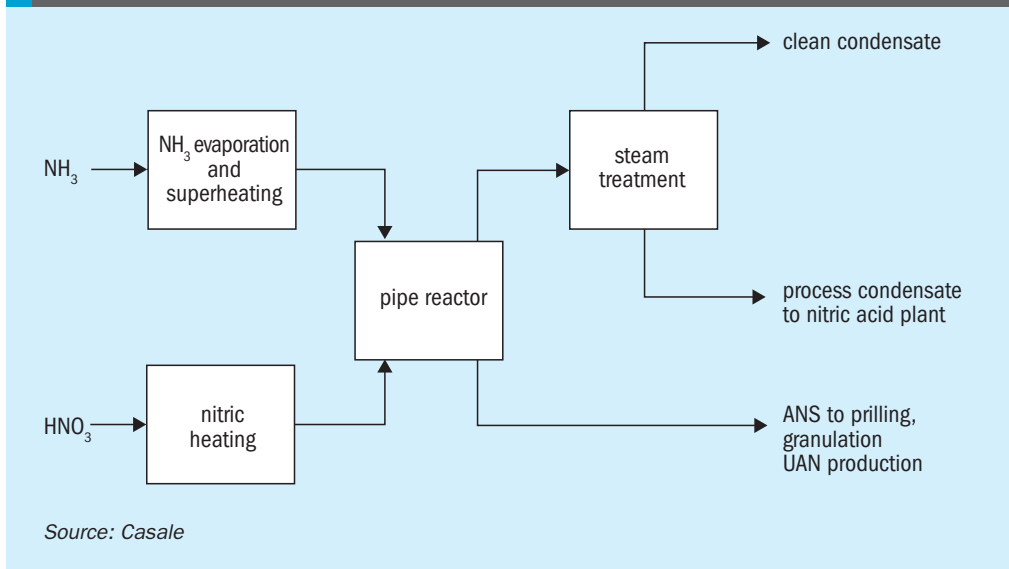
$NH_3$

$NH_3$ evaporation and superheating

$HNO_3$

nitric heating

pipe reactor

steam treatment

clean condensate

process condensate to nitric acid plant

ANS to prilling, granulation UAN production

Source: Casale